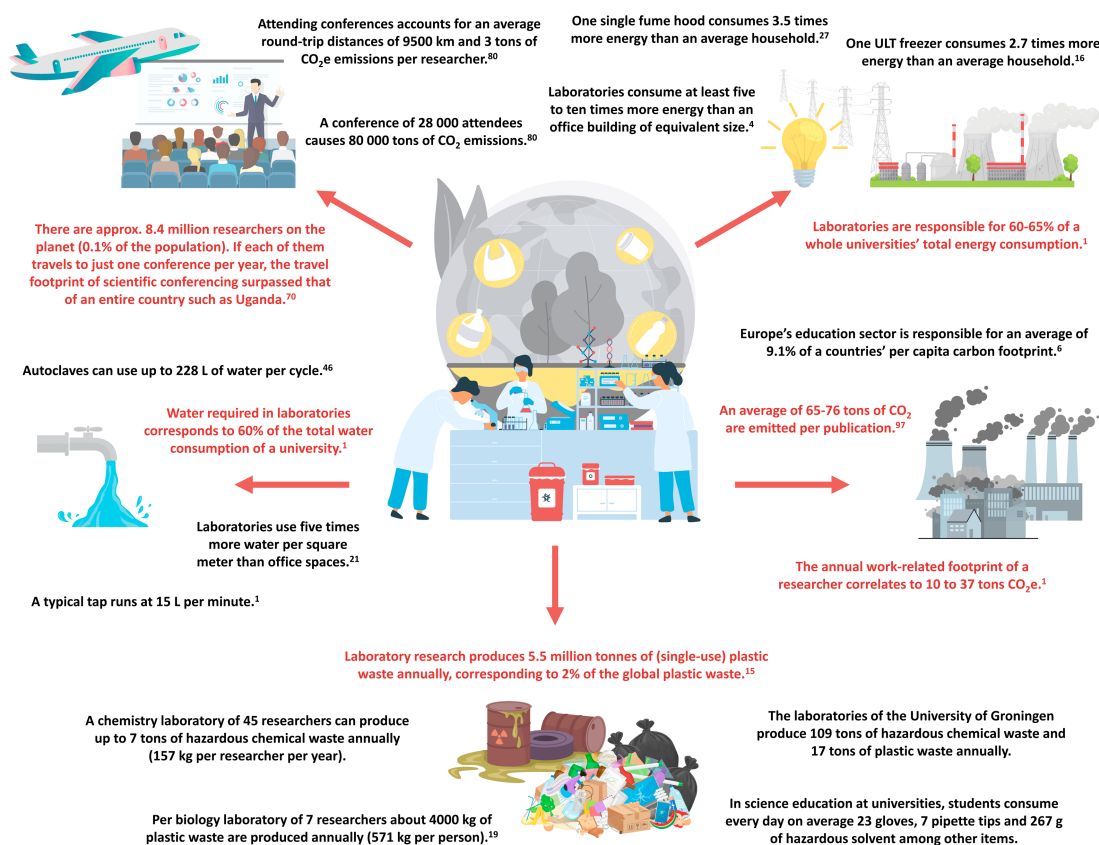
Attending conferences accounts for an average round-trip distances of 9500 km and 3 tons of $CO_2$e emissions per researcher.$^{80}$

A conference of 28 000 attendees causes 80 000 tons of $CO_2$ emissions.$^{80}$

One single fume hood consumes 3.5 times more energy than an average household.$^{27}$

One ULT freezer consumes 2.7 times more energy than an average household.$^{16}$

Laboratories consume at least five to ten times more energy than an office building of equivalent size.$^{4}$

There are approx. 8.4 million researchers on the planet (0.1% of the population). If each of them travels to just one conference per year, the travel footprint of scientific conferencing surpassed that of an entire country such as Uganda.$^{70}$

Laboratories are responsible for 60-65% of a whole universities' total energy consumption.$^{1}$

Europe's education sector is responsible for an average of 9.1% of a countries' per capita carbon footprint.$^{6}$

Autoclaves can use up to 228 L of water per cycle.$^{46}$

Water required in laboratories corresponds to 60% of the total water consumption of a university.$^{1}$

An average of 65-76 tons of $CO_2$ are emitted per publication.$^{97}$

Laboratories use five times more water per square meter than office spaces.$^{21}$

The annual work-related footprint of a researcher correlates to 10 to 37 tons $CO_2$e.$^{1}$

A typical tap runs at 15 L per minute.$^{1}$

Laboratory research produces 5.5 million tonnes of (single-use) plastic waste annually, corresponding to 2% of the global plastic waste.$^{15}$

A chemistry laboratory of 45 researchers can produce up to 7 tons of hazardous chemical waste annually (157 kg per researcher per year).

The laboratories of the University of Groningen produce 109 tons of hazardous chemical waste and 17 tons of plastic waste annually.

Per biology laboratory of 7 researchers about 4000 kg of plastic waste are produced annually (571 kg per person).$^{19}$

In science education at universities, students consume every day on average 23 gloves, 7 pipette tips and 267 g of hazardous solvent among other items.